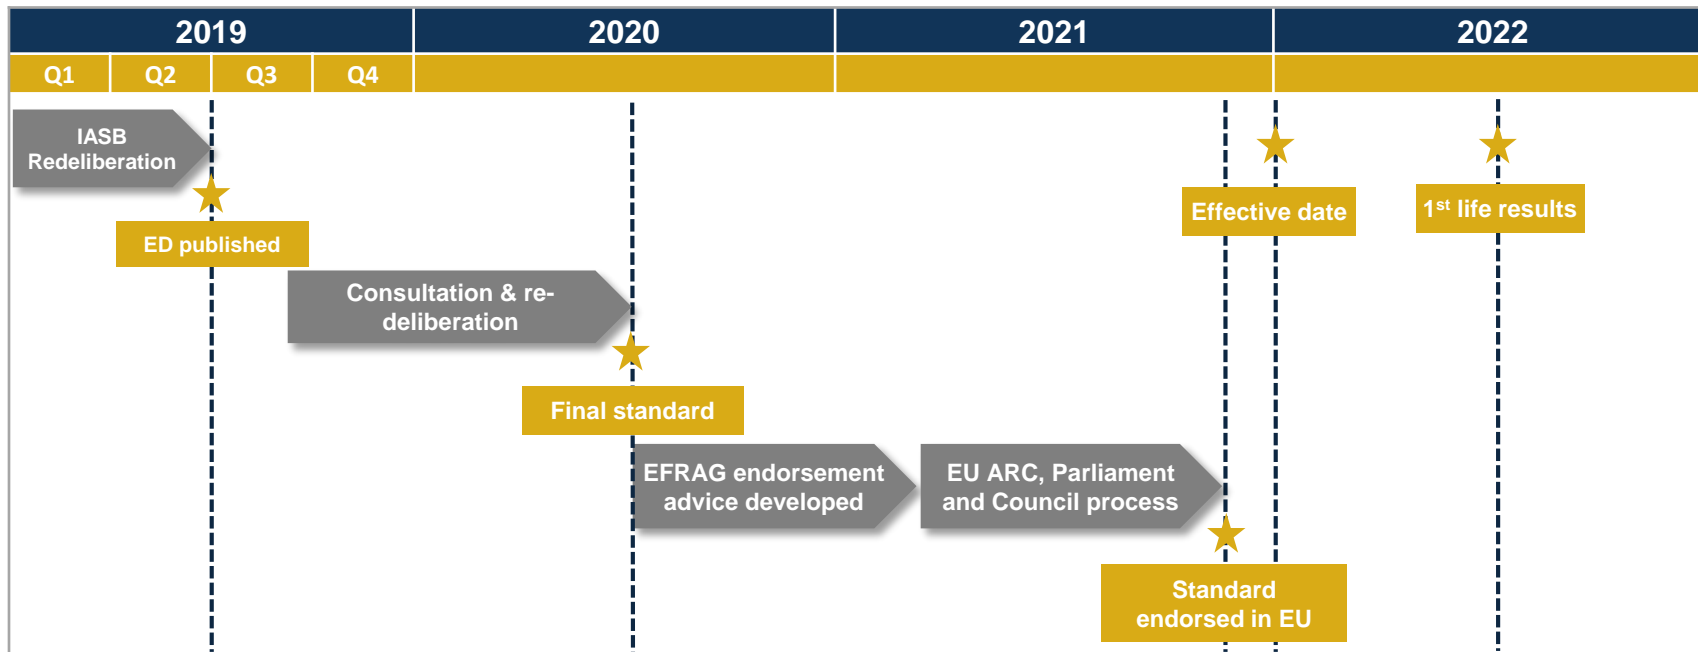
| 2019 | | | | 2020 | 2021 | 2022 |
|---|---|---|---|---|---|---|
| Q1 | Q2 | Q3 | Q4 | | | |

IASB Redeliberation

ED published

Consultation & re-deliberation

Final standard

EFRAG endorsement advice developed

EU ARC, Parliament and Council process

Standard endorsed in EU

Effective date

1$^{st}$ life results